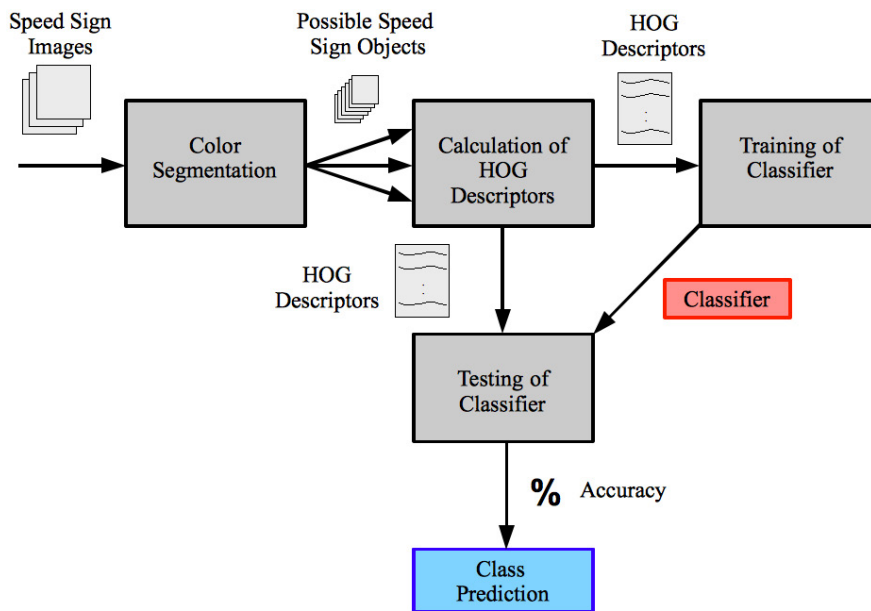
Speed Sign Images

Possible Speed Sign Objects

HOG Descriptors

Color Segmentation

Calculation of HOG Descriptors

Training of Classifier

HOG Descriptors

Classifier

Testing of Classifier

% Accuracy

Class Prediction